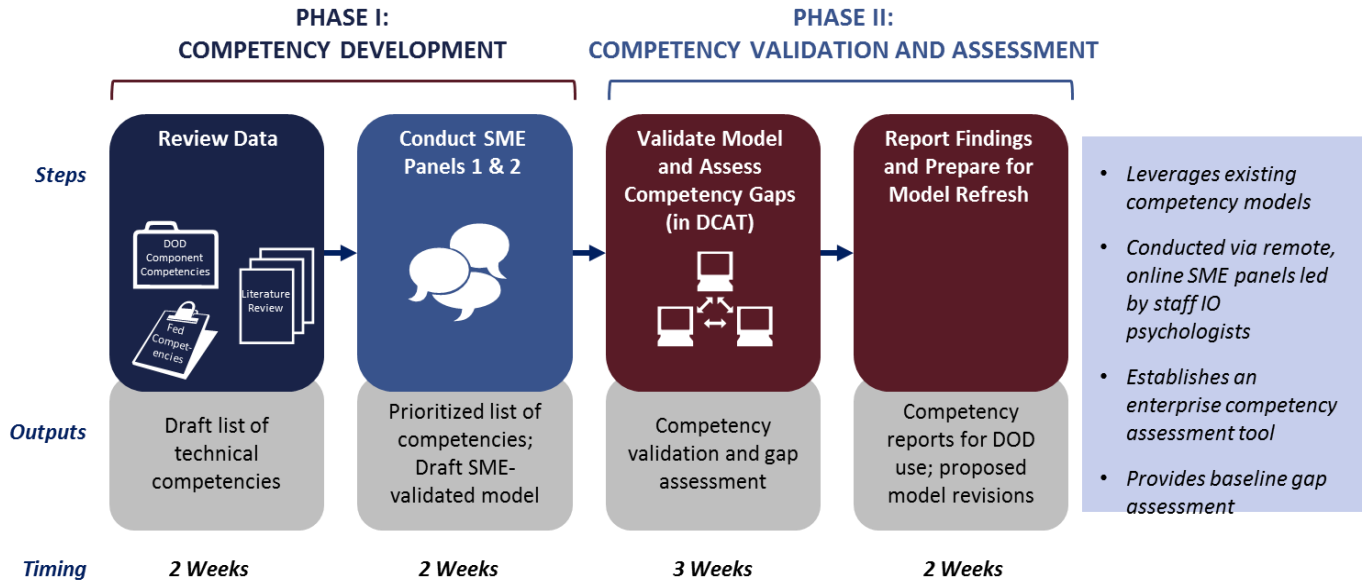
PHASE I:
COMPETENCY DEVELOPMENT

PHASE II:
COMPETENCY VALIDATION AND ASSESSMENT

Steps

Review Data

DOD Component Competencies

Literature Review

Fed Competencies

Conduct SME Panels 1 & 2

Validate Model and Assess Competency Gaps (in DCAT)

Report Findings and Prepare for Model Refresh

• Leverages existing competency models
• Conducted via remote, online SME panels led by staff IO psychologists
• Establishes an enterprise competency assessment tool
• Provides baseline gap assessment

Outputs

Draft list of technical competencies

Prioritized list of competencies; Draft SME-validated model

Competency validation and gap assessment

Competency reports for DOD use; proposed model revisions

Timing

2 Weeks

2 Weeks

3 Weeks

2 Weeks